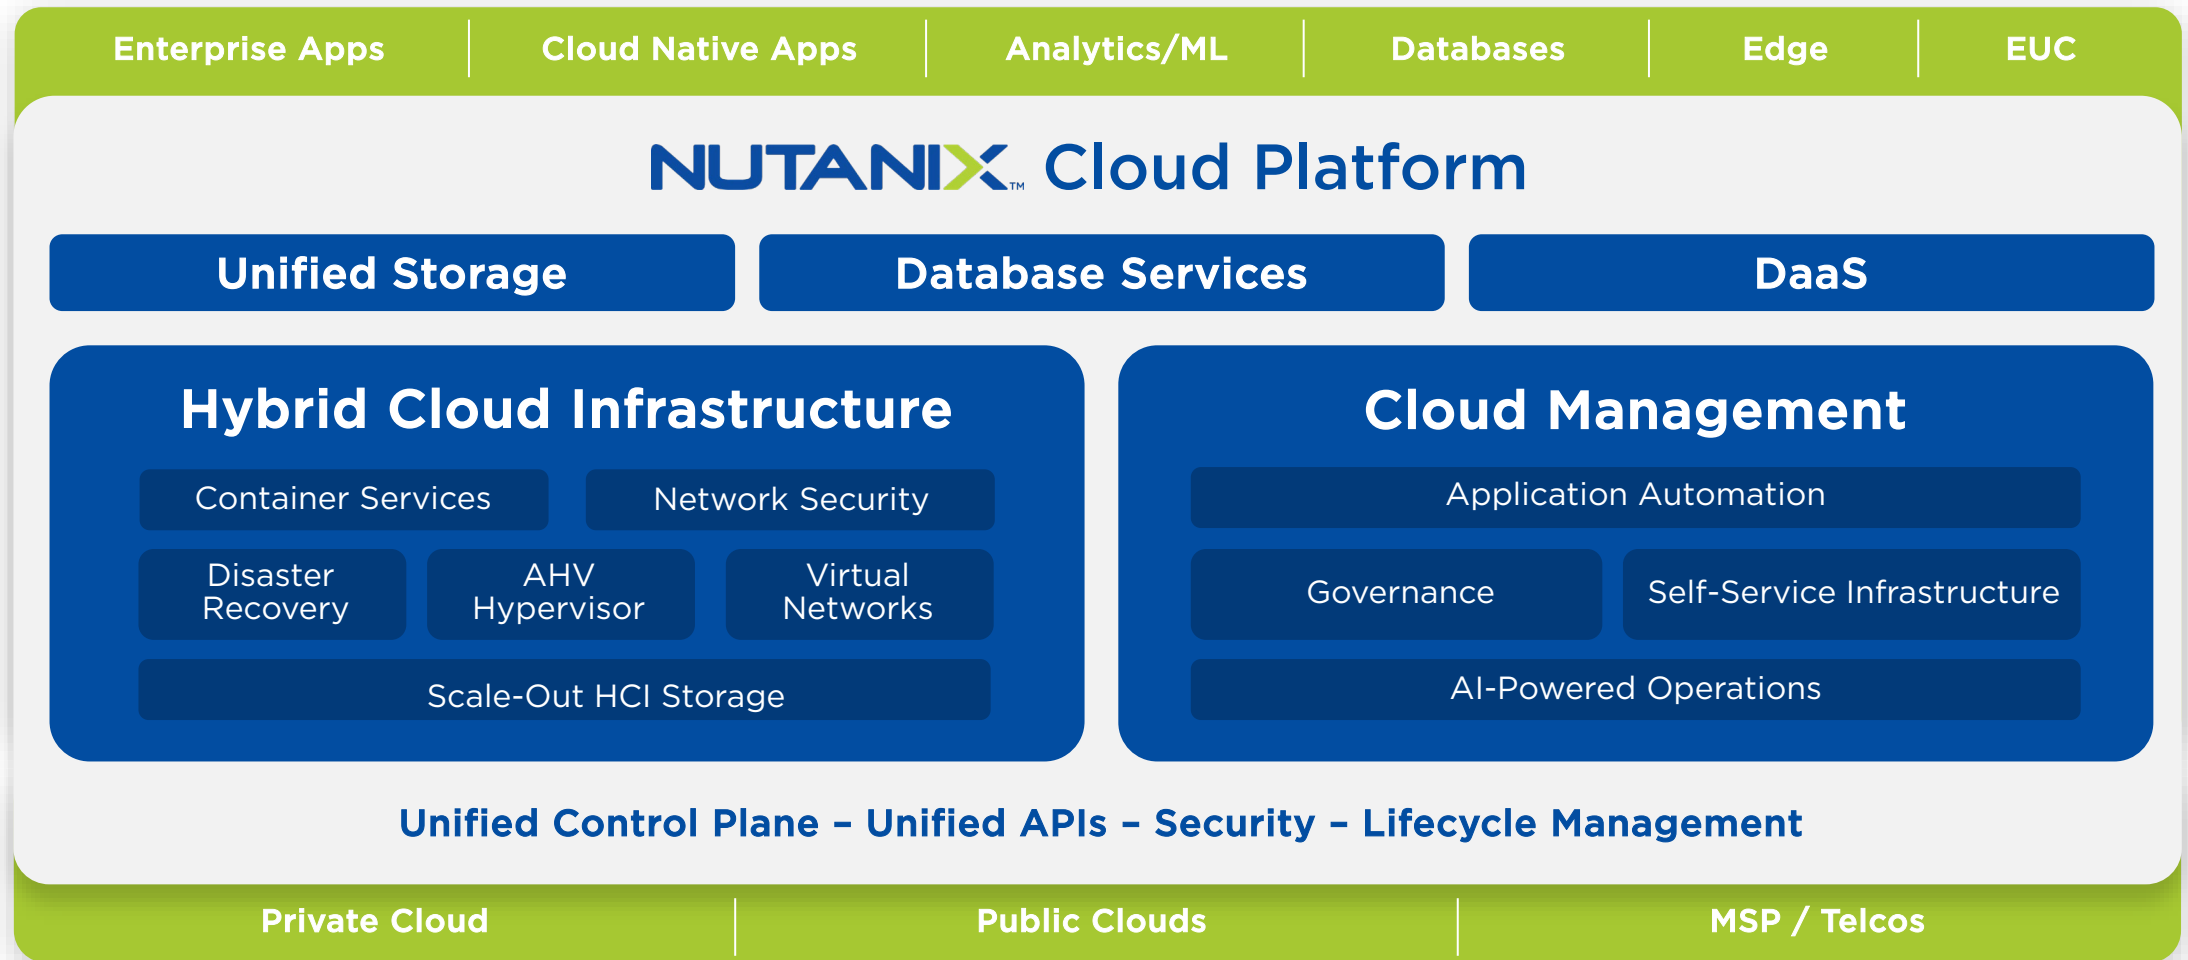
Enterprise Apps | Cloud Native Apps | Analytics/ML | Databases | Edge | EUC

NUTANIX™ Cloud Platform

Unified Storage

Database Services

DaaS

Hybrid Cloud Infrastructure

Container Services

Network Security

Disaster Recovery

AHV Hypervisor

Virtual Networks

Scale-Out HCI Storage

Cloud Management

Application Automation

Governance

Self-Service Infrastructure

AI-Powered Operations

Unified Control Plane – Unified APIs – Security – Lifecycle Management

Private Cloud | Public Clouds | MSP / Telcos